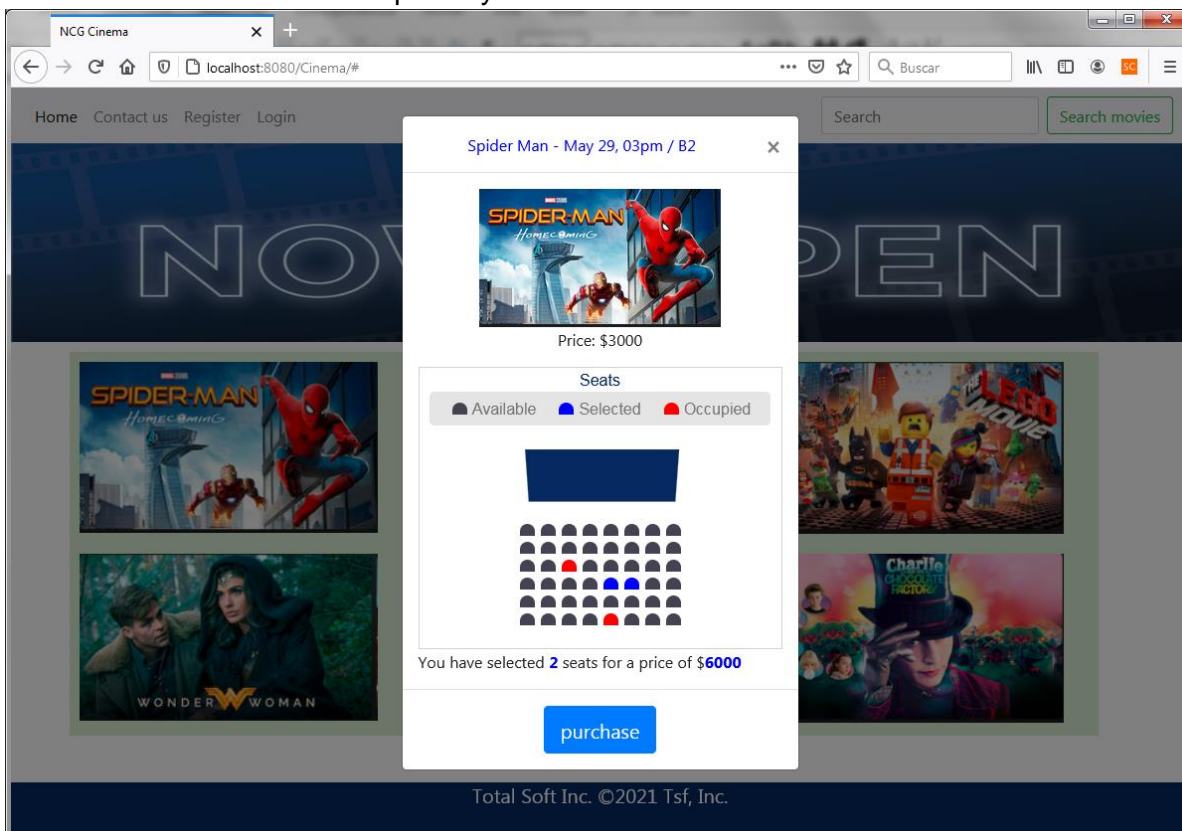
NCG Cinema

localhost:8080/Cinema/#

Buscar

Home Contact us Register Login

Search

Search movies

Spider Man - May 29, 03pm / B2

×

SPIDER-MAN HOMECOMING

Price: $3000

Seats

Available Selected Occupied

You have selected **2** seats for a price of $**6000**

purchase

SPIDER-MAN HOMECOMING

THE LEGO MOVIE

WONDER WOMAN

Charlie AND THE CHOCOLATE FACTORY

Total Soft Inc. ©2021 Tsf, Inc.